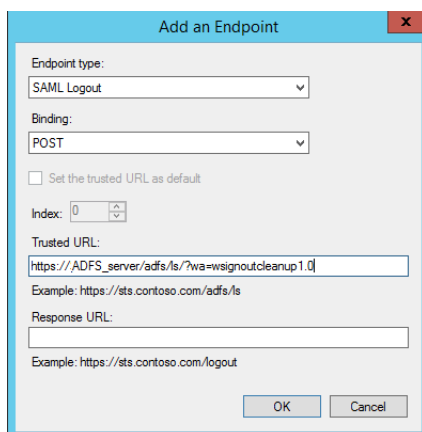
Add an Endpoint

Endpoint type:

SAML Logout

Binding:

POST

Set the trusted URL as default

Index: 0

Trusted URL:

https://ADFS_server/adfs/ls/?wa=wsignoutcleanup1.0

Example: https://sts.contoso.com/adfs/ls

Response URL:

Example: https://sts.contoso.com/logout

OK Cancel